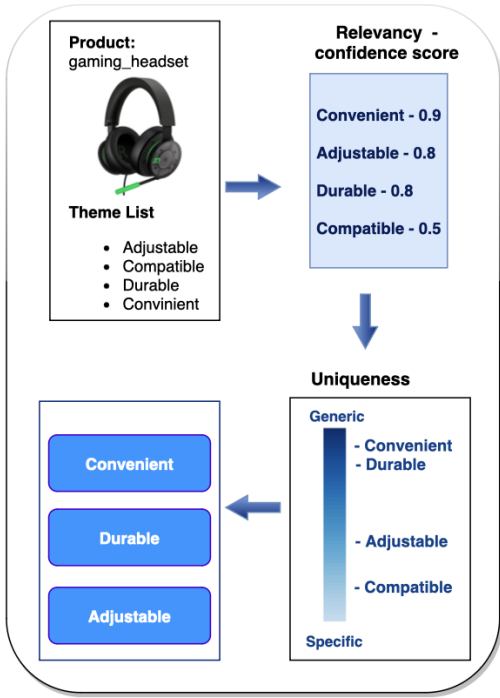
Product:
gaming_headset

Theme List

- Adjustable
- Compatible
- Durable
- Convinient

Relevancy - confidence score

Convenient - 0.9
Adjustable - 0.8
Durable - 0.8
Compatible - 0.5

Uniqueness

Generic
- Convenient
- Durable
- Adjustable
- Compatible
Specific

Convenient
Durable
Adjustable